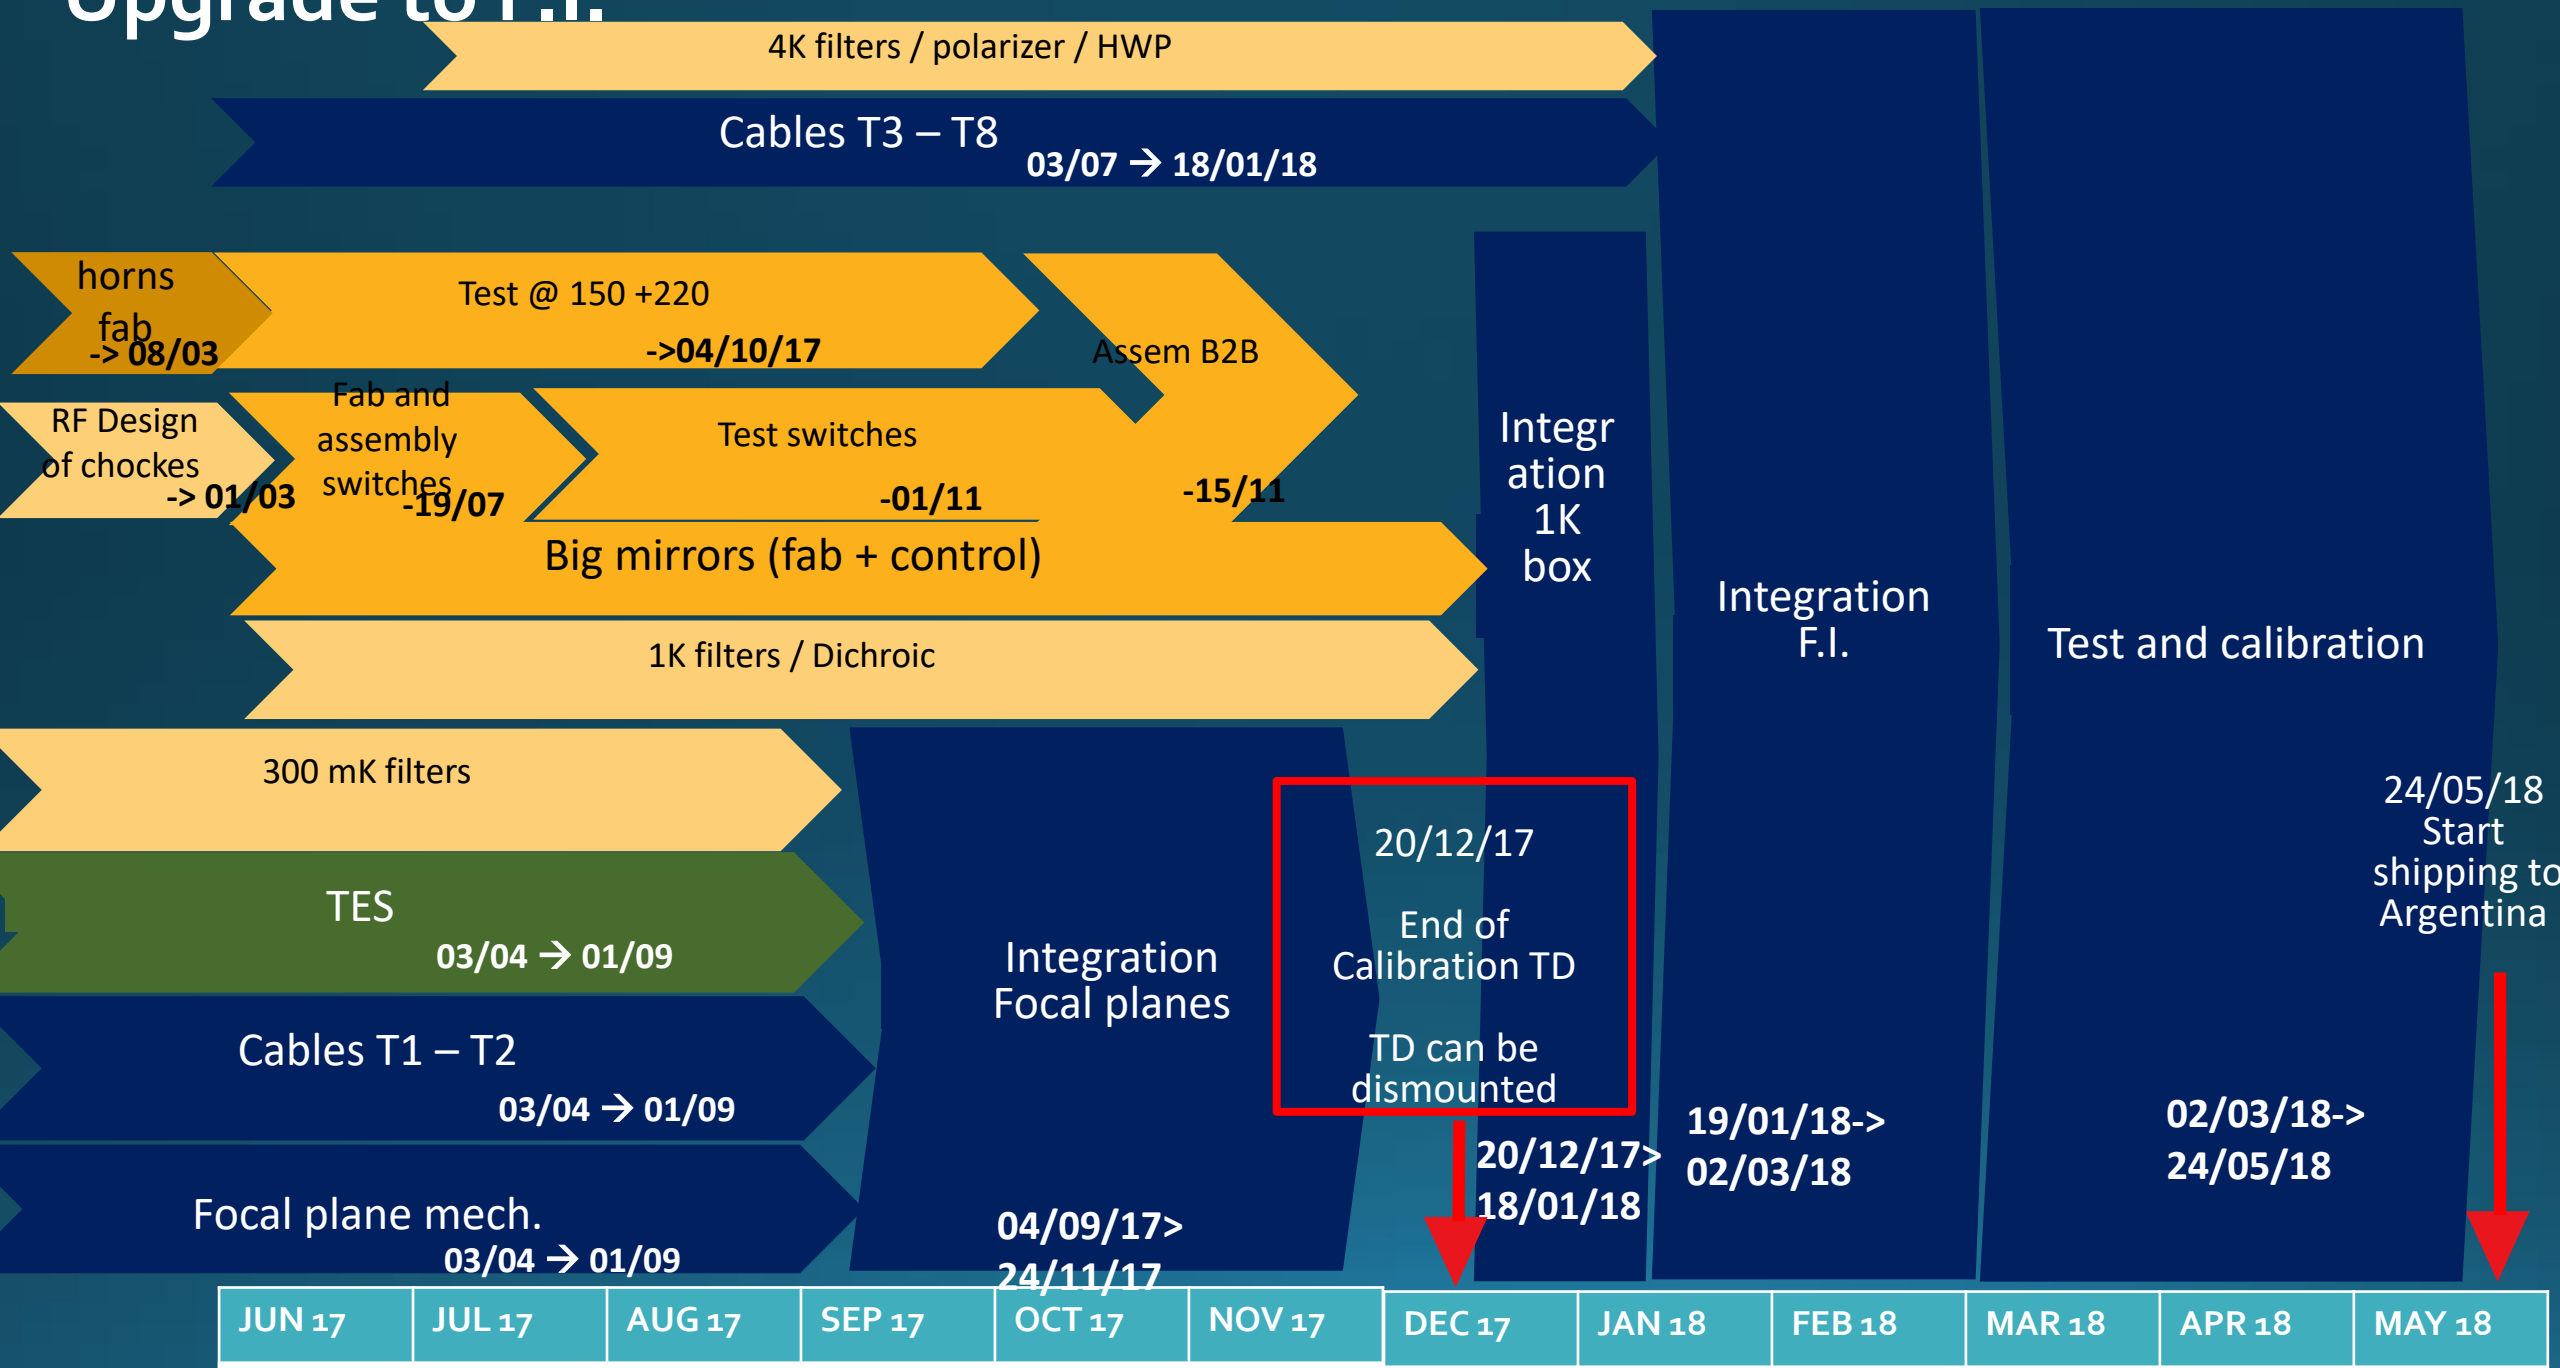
Upgrade to F.I.

4K filters / polarizer / HWP

Cables T3 – T8
03/07 → 18/01/18

horns fab
-> 08/03

Test @ 150 +220
->04/10/17

Assem B2B
-15/11

RF Design of chockes
-> 01/03

Fab and assembly switches
-19/07

Test switches
-01/11

Big mirrors (fab + control)

1K filters / Dichroic

Integration 1K box

Integration F.I.

Test and calibration

300 mK filters

TES
03/04 → 01/09

Cables T1 – T2
03/04 → 01/09

Focal plane mech.
03/04 → 01/09

Integration Focal planes
04/09/17>
24/11/17

20/12/17

End of Calibration TD

TD can be dismounted

20/12/17>
18/01/18

19/01/18->
02/03/18

02/03/18->
24/05/18

24/05/18
Start shipping to Argentina

| JUN 17 | JUL 17 | AUG 17 | SEP 17 | OCT 17 | NOV 17 | DEC 17 | JAN 18 | FEB 18 | MAR 18 | APR 18 | MAY 18 |
|---|---|---|---|---|---|---|---|---|---|---|---|